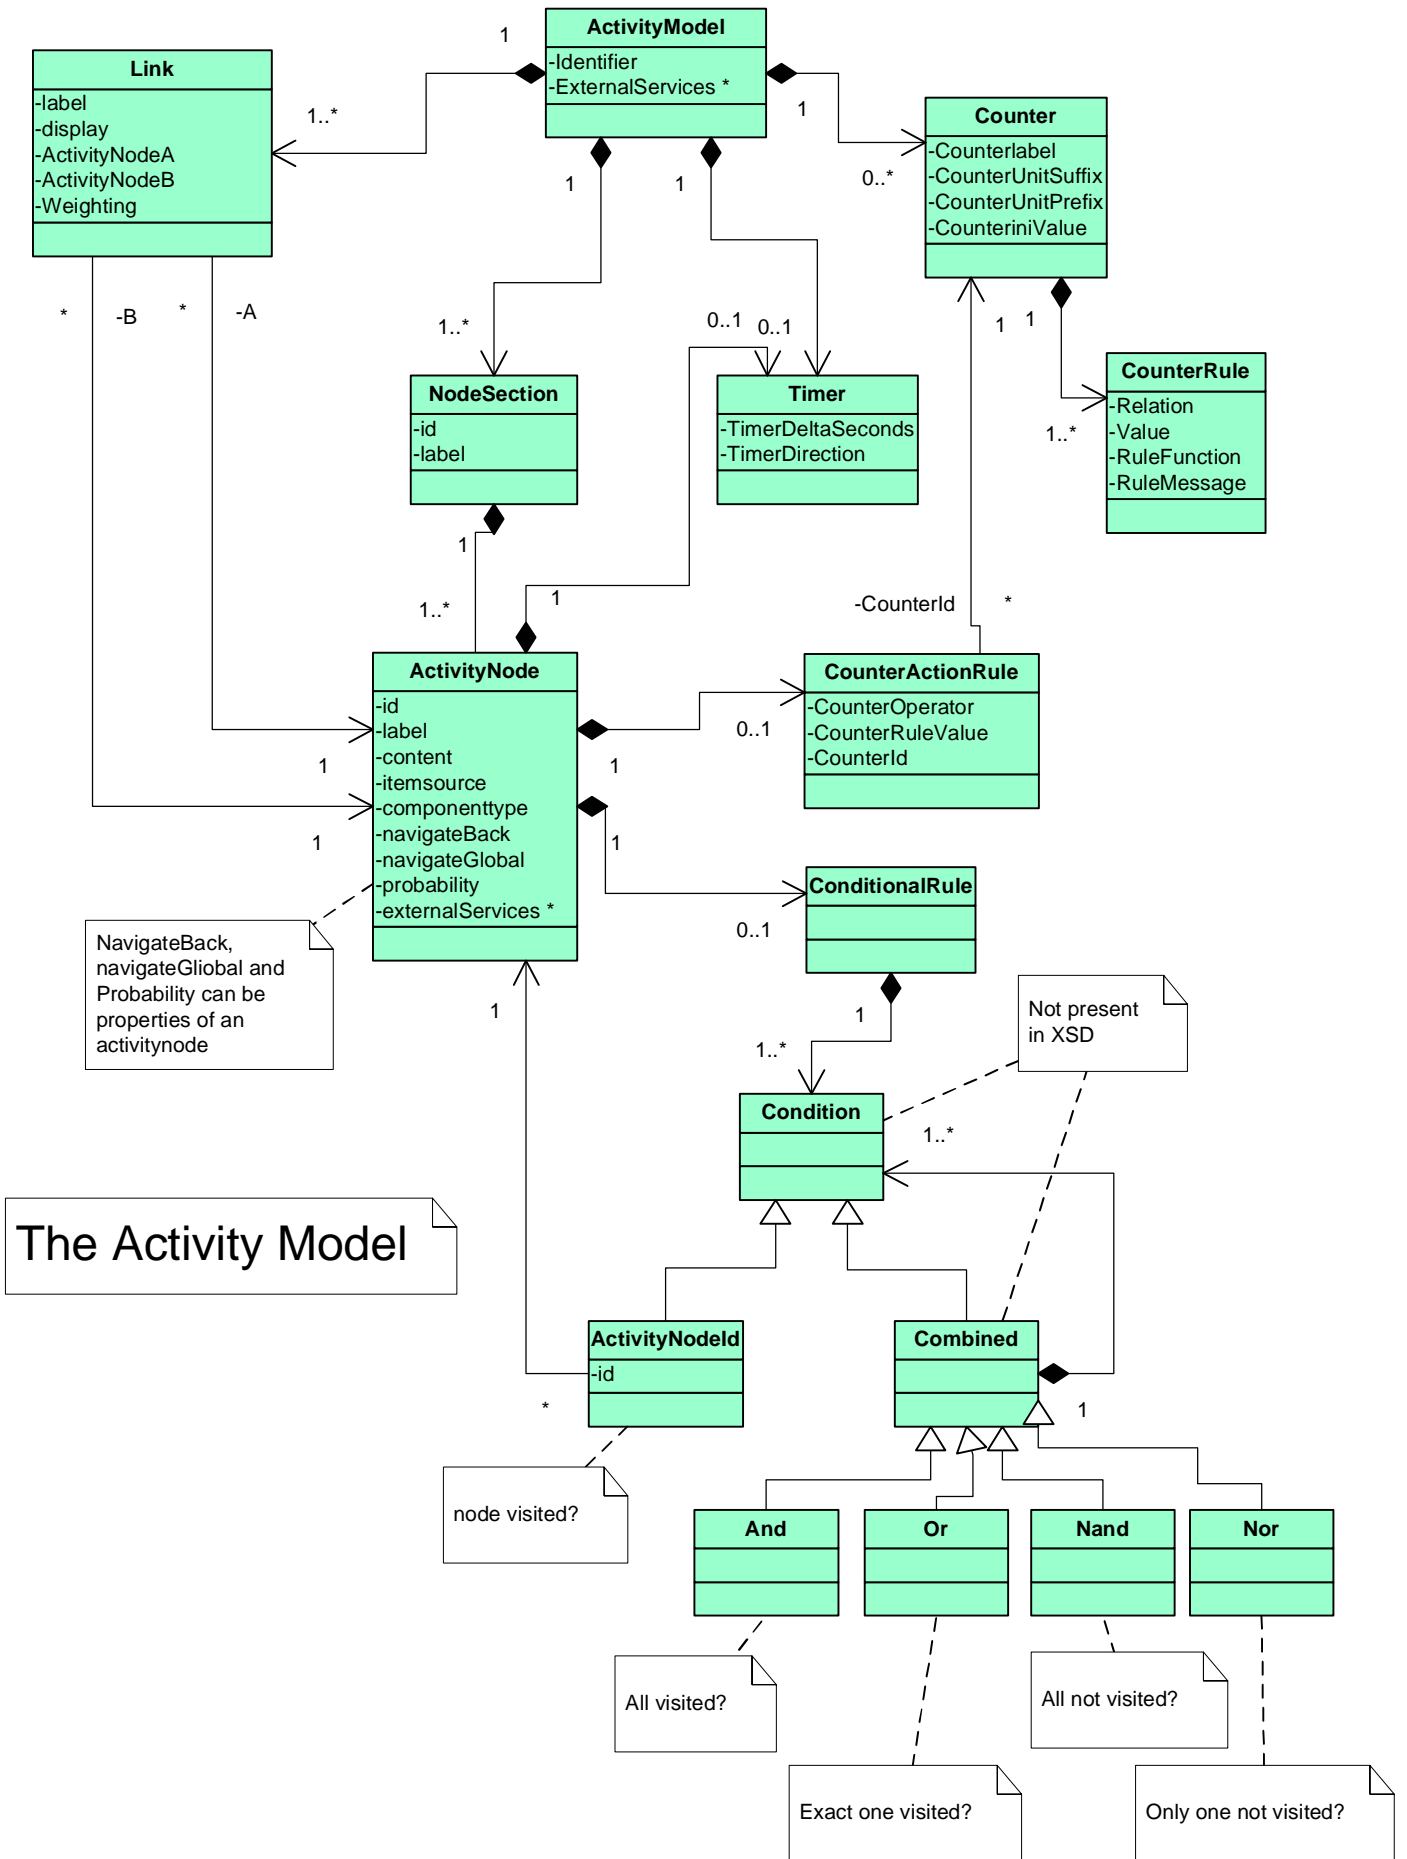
ActivityModel
-Identifier
-ExternalServices *

1

Link
-label
-display
-ActivityNodeA
-ActivityNodeB
-Weighting

1..*

1

Counter
-Counterlabel
-CounterUnitSuffix
-CounterUnitPrefix
-CounteriniValue

0..*

1

1

* -B * -A

1..*

0..1 0..1

NodeSection
-id
-label

Timer
-TimerDeltaSeconds
-TimerDirection

1 1

CounterRule
-Relation
-Value
-RuleFunction
-RuleMessage

1..*

1

1..*

1

-CounterId *

ActivityNode
-id
-label
-content
-itemsource
-componenttype
-navigateBack
-navigateGlobal
-probability
-externalServices *

CounterActionRule
-CounterOperator
-CounterRuleValue
-CounterId

0..1

1

1

1

1

ConditionalRule

0..1

NavigateBack, navigateGliobal and Probability can be properties of an activitynode

1

1

1..*

Not present in XSD

Condition

1..*

The Activity Model

ActivityNodeId
-id

Combined

*

1

node visited?

And

Or

Nand

Nor

All visited?

All not visited?

Exact one visited?

Only one not visited?